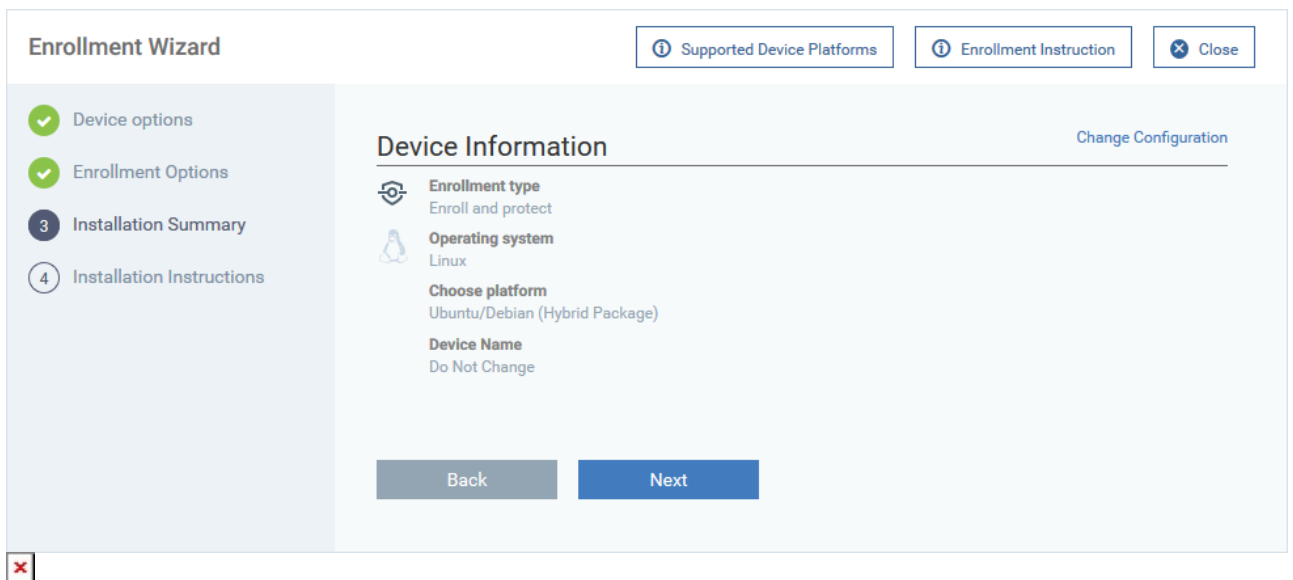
Enrollment Wizard

Supported Device Platforms

Enrollment Instruction

Close

Device options

Enrollment Options

3 Installation Summary

4 Installation Instructions

Device Information

Change Configuration

Enrollment type
Enroll and protect

Operating system
Linux

Choose platform
Ubuntu/Debian (Hybrid Package)

Device Name
Do Not Change

Back

Next